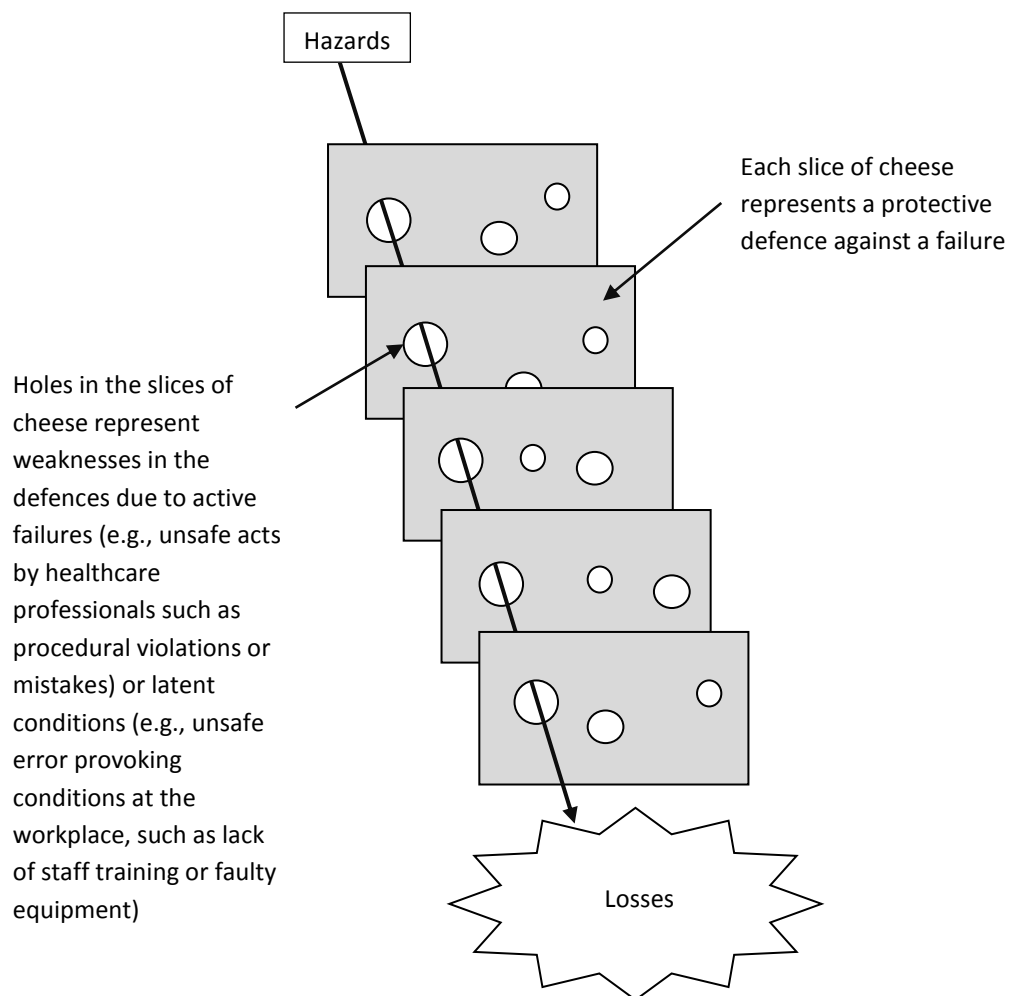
Hazards

Each slice of cheese represents a protective defence against a failure

Holes in the slices of cheese represent weaknesses in the defences due to active failures (e.g., unsafe acts by healthcare professionals such as procedural violations or mistakes) or latent conditions (e.g., unsafe error provoking conditions at the workplace, such as lack of staff training or faulty equipment)

Losses